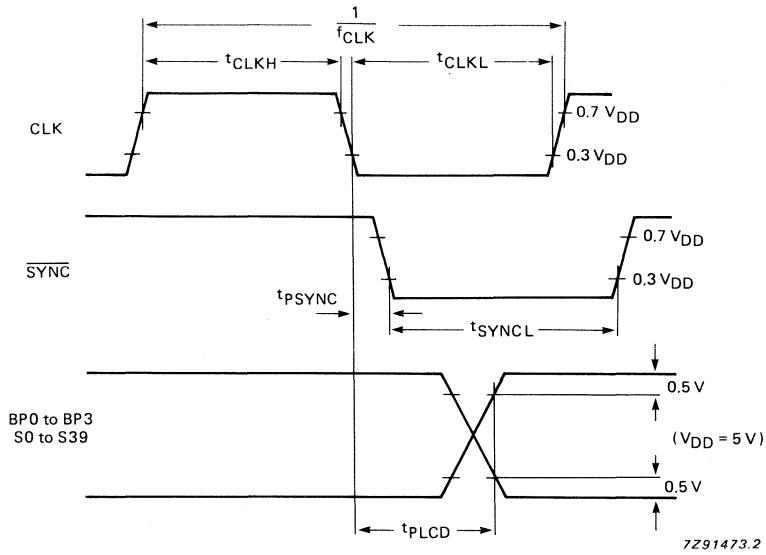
$\frac{1}{f_{CLK}}$

$t_{CLKH}$

$t_{CLKL}$

CLK

$0.7\ V_{DD}$

$0.3\ V_{DD}$

$\overline{SYNC}$

$0.7\ V_{DD}$

$0.3\ V_{DD}$

$t_{PSYNC}$

$t_{SYNCL}$

BP0 to BP3
S0 to S39

0.5 V

($V_{DD}$ = 5 V)

0.5 V

$t_{PLCD}$

7Z91473.2